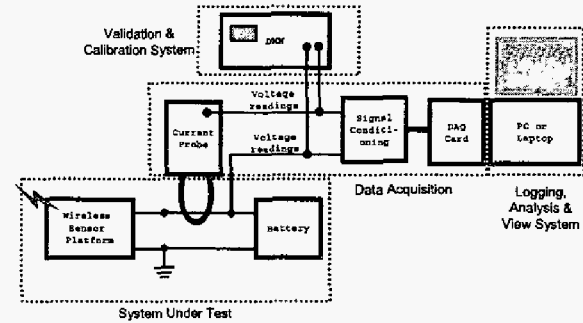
Validation & Calibration System

DMM

Voltage readings

Current Probe

Voltage readings

Signal Conditioning

DAQ Card

PC or Laptop

Data Acquisition

Logging, Analysis & View System

Wireless Sensor Platform

Battery

System Under Test